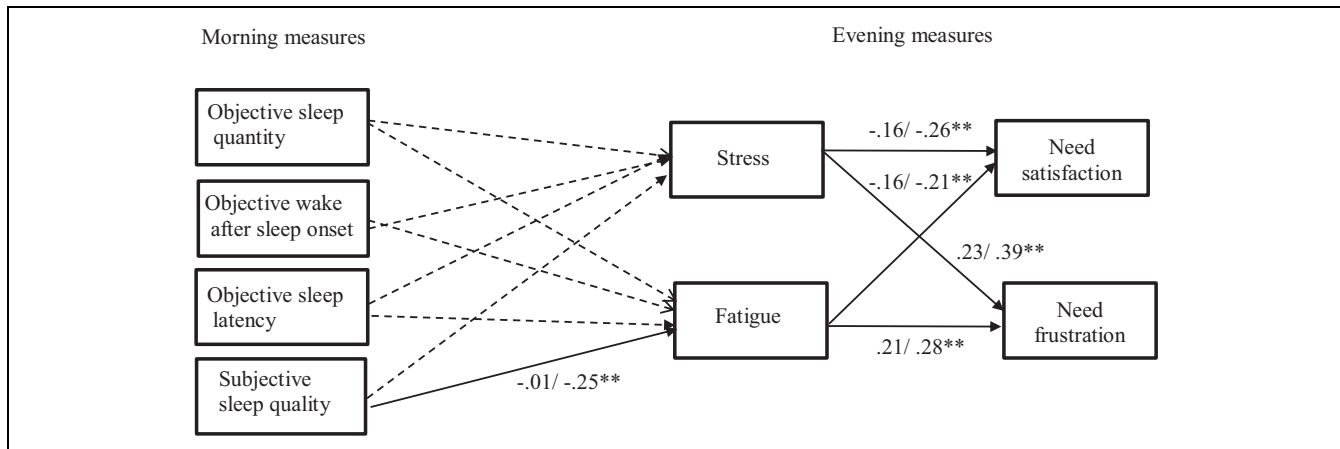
Morning measures

Evening measures

Objective sleep quantity

Objective wake after sleep onset

Objective sleep latency

Subjective sleep quality

Stress

Fatigue

Need satisfaction

Need frustration

-.16/ -.26**

-.16/ -.21**

.23/ .39**

.21/ .28**

-.01/ -.25**